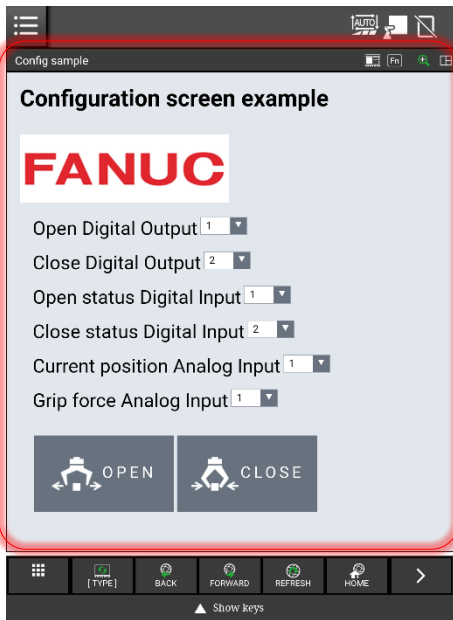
AUTO

Config sample

Fn

Configuration screen example

FANUC

Open Digital Output 1

Close Digital Output 2

Open status Digital Input 1

Close status Digital Input 2

Current position Analog Input 1

Grip force Analog Input 1

OPEN

CLOSE

[TYPE]

BACK

FORWARD

REFRESH

HOME

Show keys